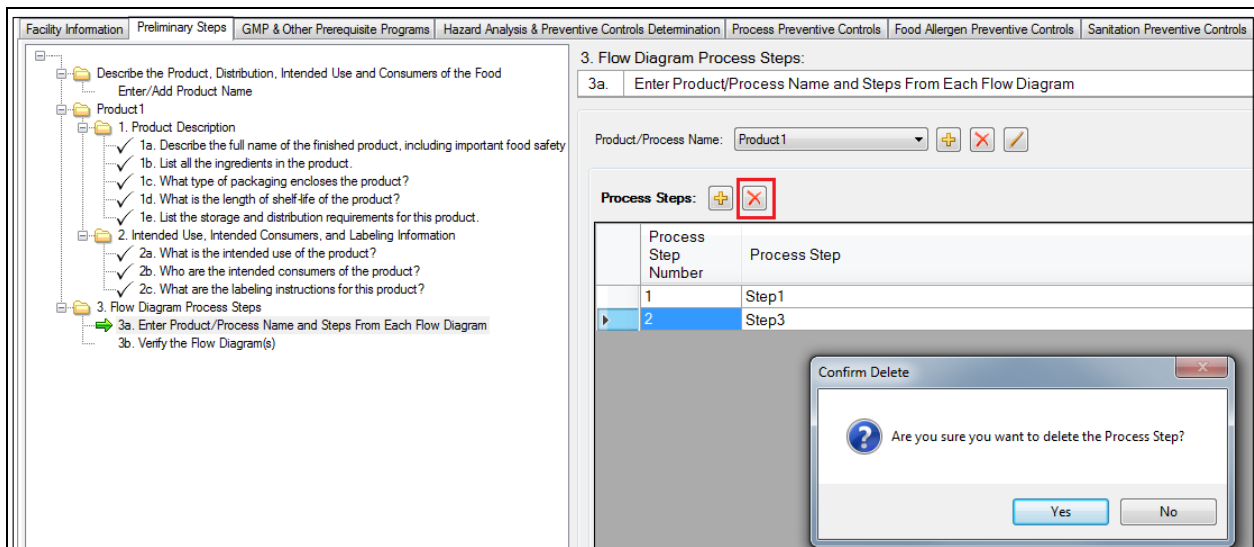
Facility Information | Preliminary Steps | GMP & Other Prerequisite Programs | Hazard Analysis & Preventive Controls Determination | Process Preventive Controls | Food Allergen Preventive Controls | Sanitation Preventive Controls

Describe the Product, Distribution, Intended Use and Consumers of the Food
Enter/Add Product Name
Product1
1. Product Description
1a. Describe the full name of the finished product, including important food safety
1b. List all the ingredients in the product.
1c. What type of packaging encloses the product?
1d. What is the length of shelf-life of the product?
1e. List the storage and distribution requirements for this product.
2. Intended Use, Intended Consumers, and Labeling Information
2a. What is the intended use of the product?
2b. Who are the intended consumers of the product?
2c. What are the labeling instructions for this product?
3. Flow Diagram Process Steps
3a. Enter Product/Process Name and Steps From Each Flow Diagram
3b. Verify the Flow Diagram(s)

3. Flow Diagram Process Steps:
3a. Enter Product/Process Name and Steps From Each Flow Diagram

Product/Process Name: Product1

Process Steps:

| Process Step Number | Process Step |
|---|---|
| 1 | Step1 |
| 2 | Step3 |

Confirm Delete
Are you sure you want to delete the Process Step?
Yes No